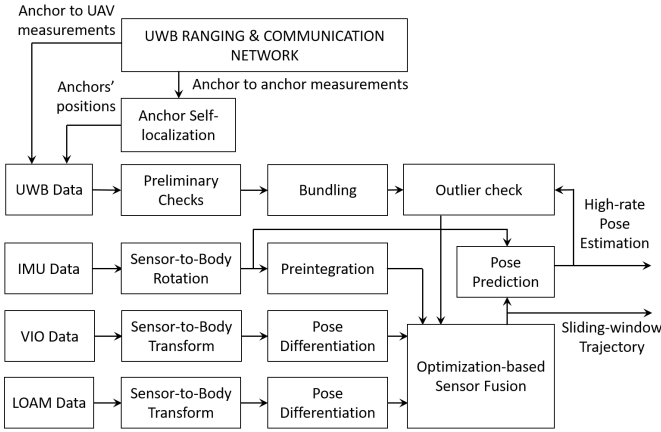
Anchor to UAV measurements

UWB RANGING & COMMUNICATION NETWORK

Anchor to anchor measurements

Anchors' positions

Anchor Self-localization

UWB Data

Preliminary Checks

Bundling

Outlier check

High-rate Pose Estimation

IMU Data

Sensor-to-Body Rotation

Preintegration

Pose Prediction

VIO Data

Sensor-to-Body Transform

Pose Differentiation

Sliding-window Trajectory

Optimization-based Sensor Fusion

LOAM Data

Sensor-to-Body Transform

Pose Differentiation